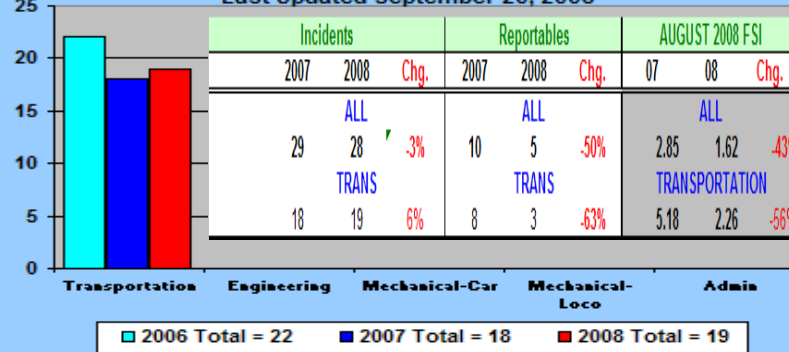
25
20
15
10
5
0

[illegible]

| Incidents | | | Reportables | | | AUGUST 2008 FSI | | |
|---|---|---|---|---|---|---|---|---|
| 2007 | 2008 | Chg. | 2007 | 2008 | Chg. | 07 | 08 | Chg. |
| ALL | | | ALL | | | ALL | | |
| 29 | 28 | -3% | 10 | 5 | -50% | 2.85 | 1.62 | -43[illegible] |
| TRANS | | | TRANS | | | TRANSPORTATION | | |
| 18 | 19 | 6% | 8 | 3 | -63% | 5.18 | 2.26 | -56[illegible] |

Transportation
Engineering
Mechanical-Car
Mechanical-Loco
Admin

2006 Total = 22
2007 Total = 18
2008 Total = 19